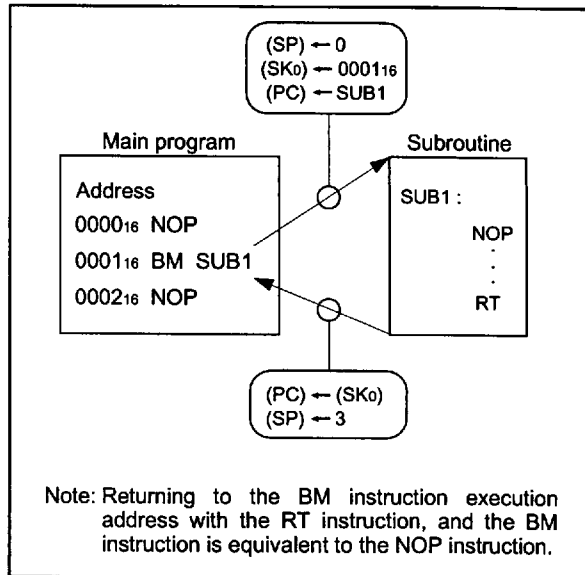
(SP) ← 0
$(SK_0)$ ← $0001_{16}$
(PC) ← SUB1

Main program

Address
$0000_{16}$ NOP
$0001_{16}$ BM SUB1
$0002_{16}$ NOP

Subroutine

SUB1 :
NOP
.
.
RT

(PC) ← $(SK_0)$
(SP) ← 3

Note: Returning to the BM instruction execution address with the RT instruction, and the BM instruction is equivalent to the NOP instruction.